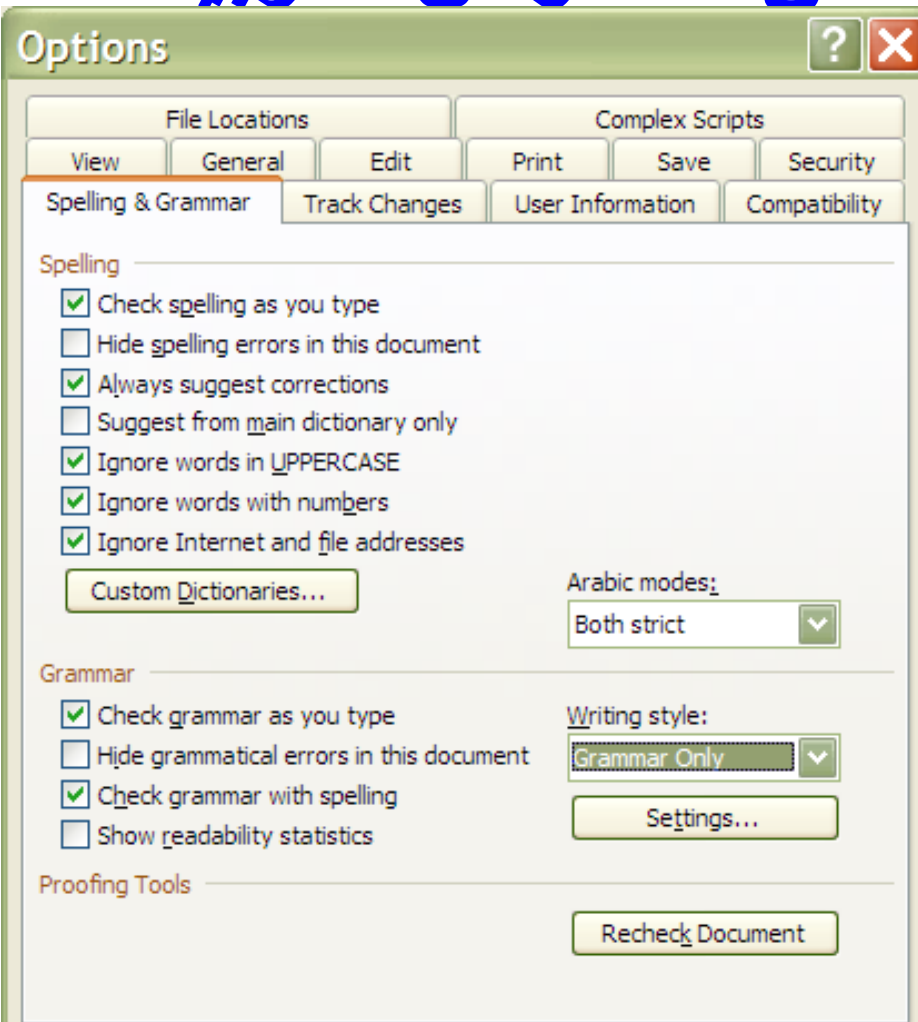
Options

File Locations
Complex Scripts
View
General
Edit
Print
Save
Security
Spelling & Grammar
Track Changes
User Information
Compatibility

Spelling
Check spelling as you type
Hide spelling errors in this document
Always suggest corrections
Suggest from main dictionary only
Ignore words in UPPERCASE
Ignore words with numbers
Ignore Internet and file addresses
Custom Dictionaries...
Arabic modes:
Both strict

Grammar
Check grammar as you type
Hide grammatical errors in this document
Check grammar with spelling
Show readability statistics
Writing style:
Grammar Only
Settings...

Proofing Tools
Recheck Document